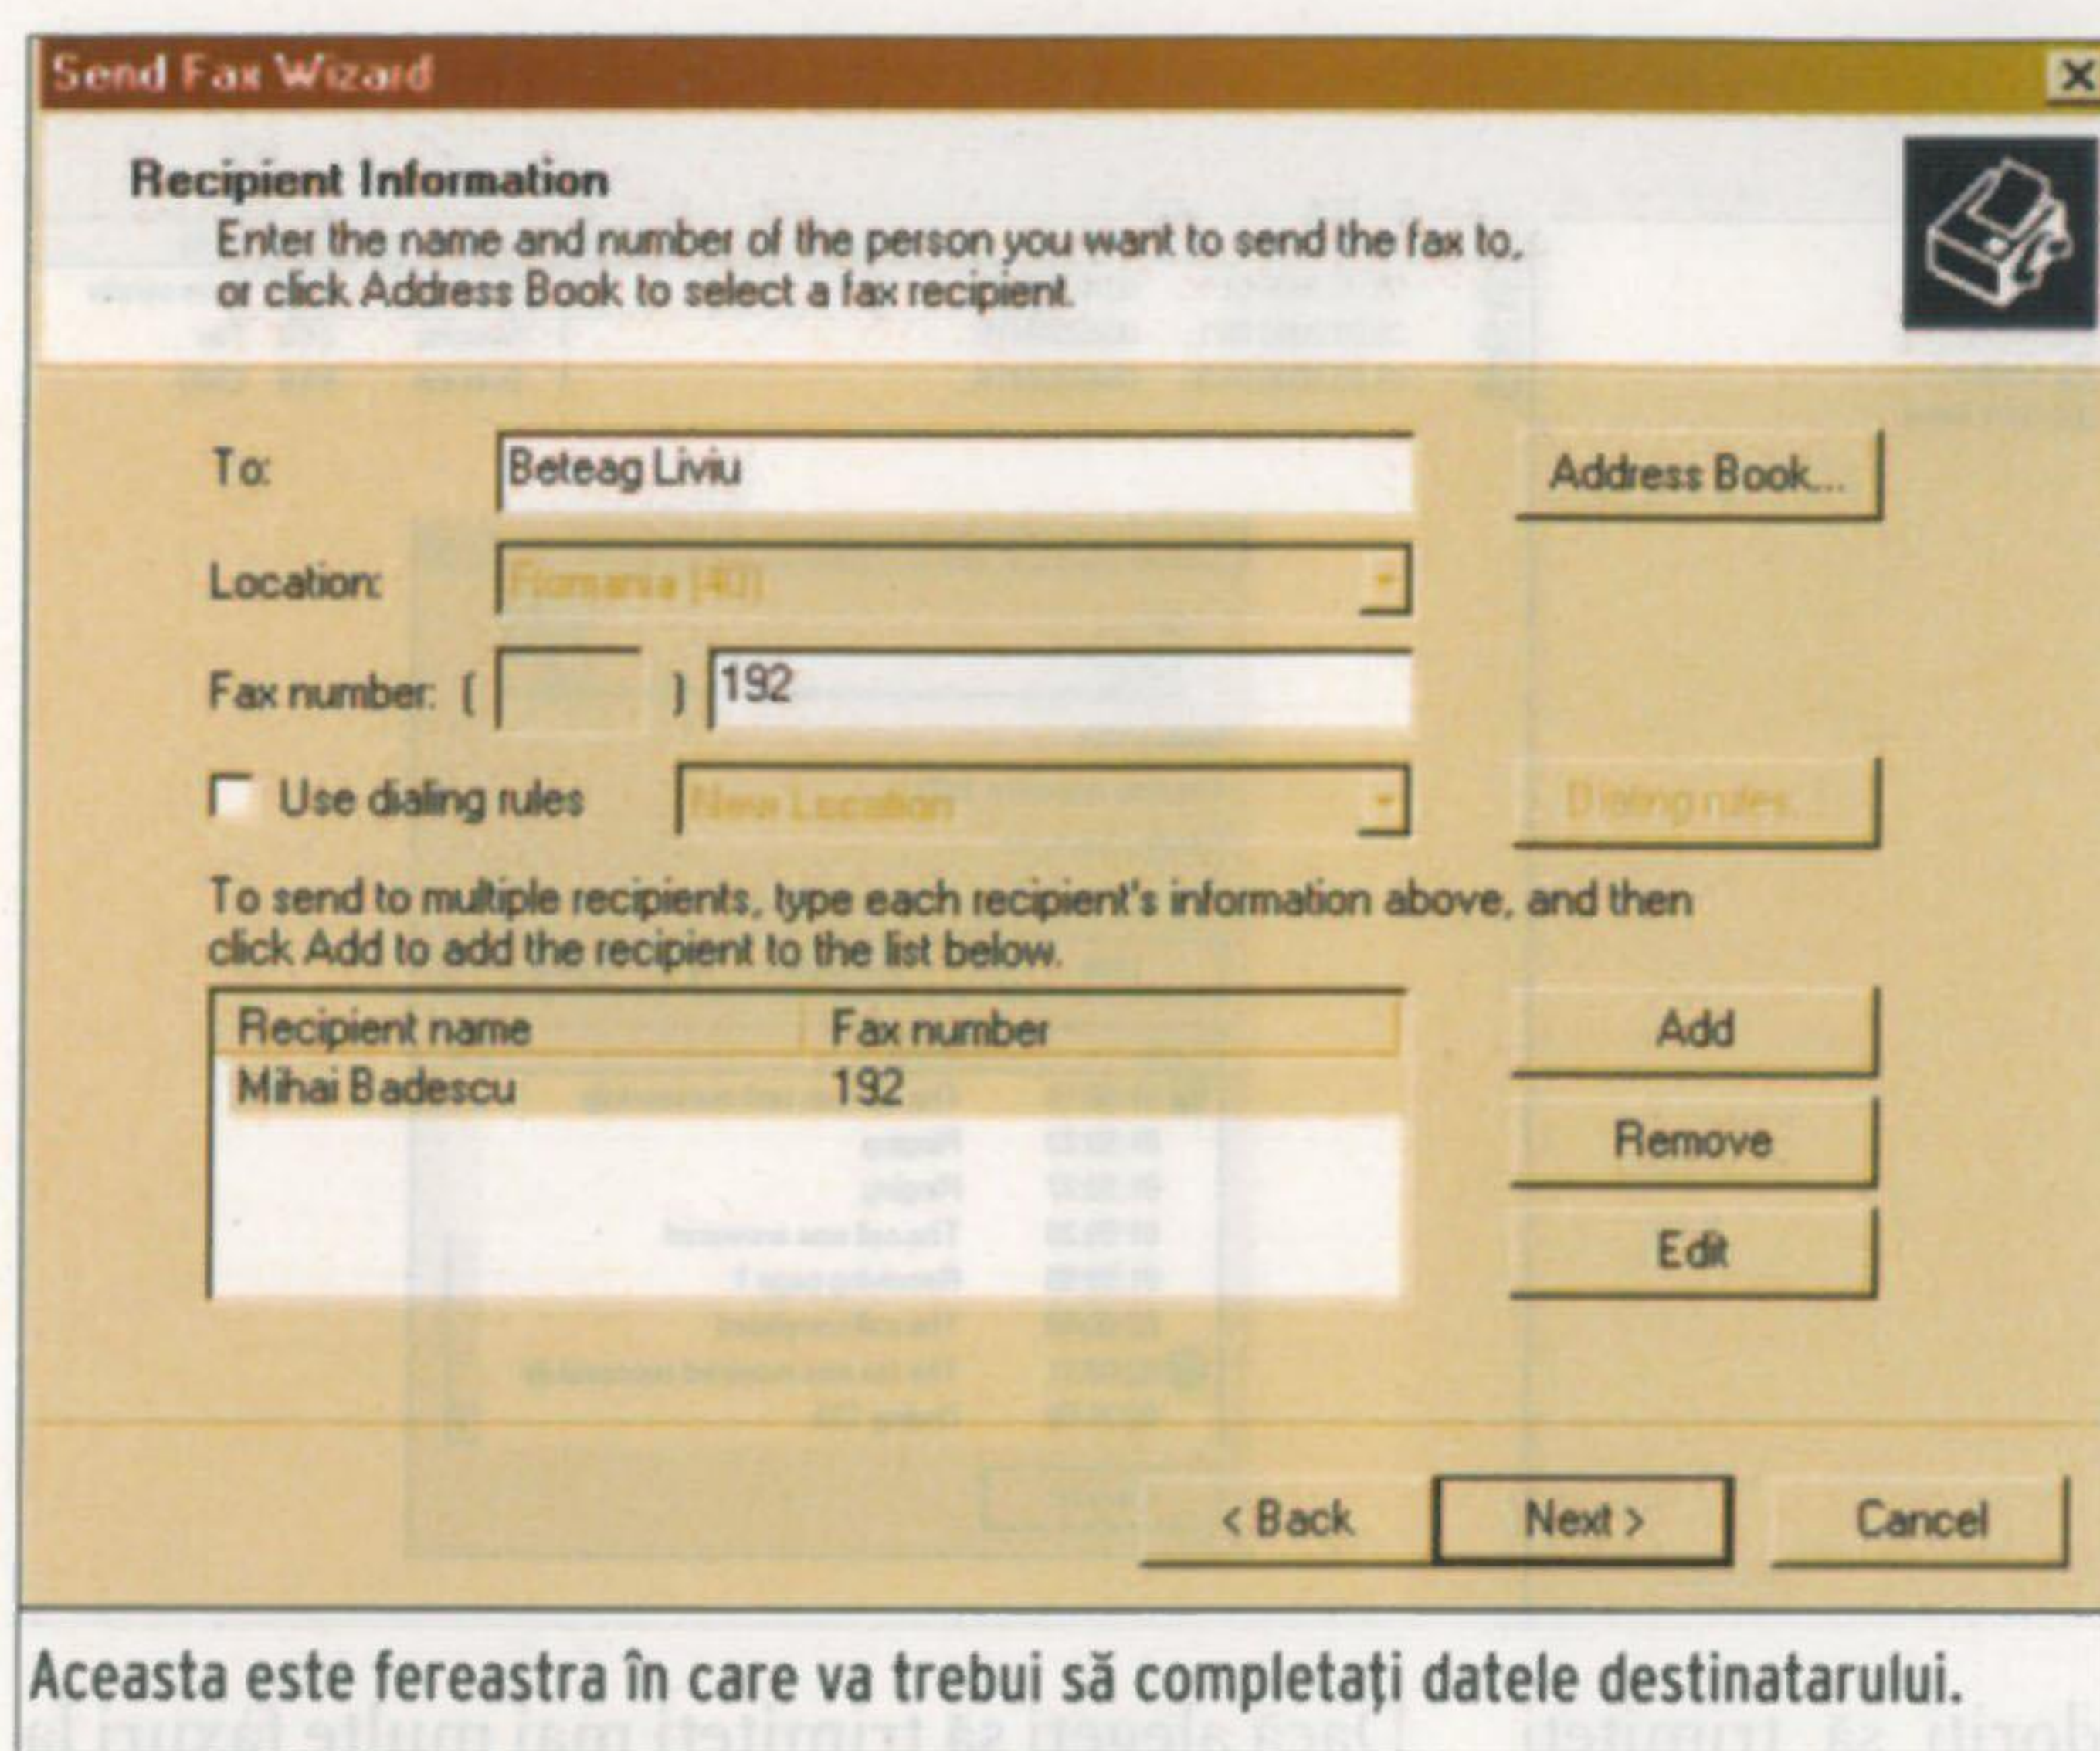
Send Fax Wizard

Recipient Information
Enter the name and number of the person you want to send the fax to, or click Address Book to select a fax recipient.

To: Beteag Liviu

Address Book...

Location: Romania (40)

Fax number: ( ) 192

Use dialing rules New Location

Dialing rules

To send to multiple recipients, type each recipient's information above, and then click Add to add the recipient to the list below.

| Recipient name | Fax number |
|---|---|
| Mihai Badescu | 192 |

Add

Remove

Edit

< Back Next > Cancel

Aceasta este fereastra în care va trebui să completați datele destinatarului.